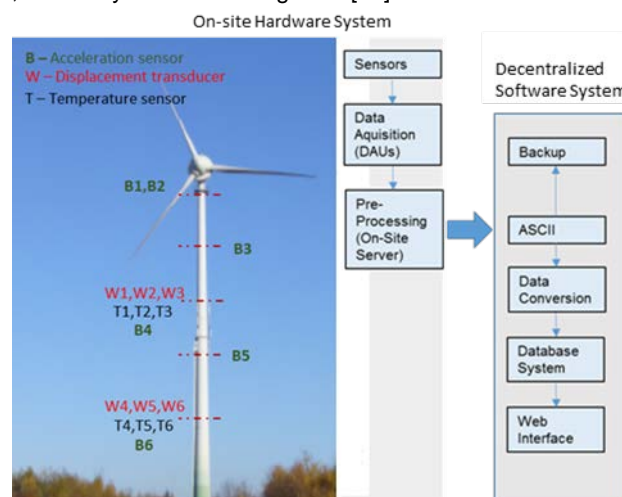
On-site Hardware System

B – Acceleration sensor
W – Displacement transducer
T – Temperature sensor

B1,B2

B3

W1,W2,W3
T1,T2,T3
B4

B5

W4,W5,W6
T4,T5,T6
B6

Sensors

Data Aquisition (DAUs)

Pre-Processing (On-Site Server)

Decentralized Software System

Backup

ASCII

Data Conversion

Database System

Web Interface